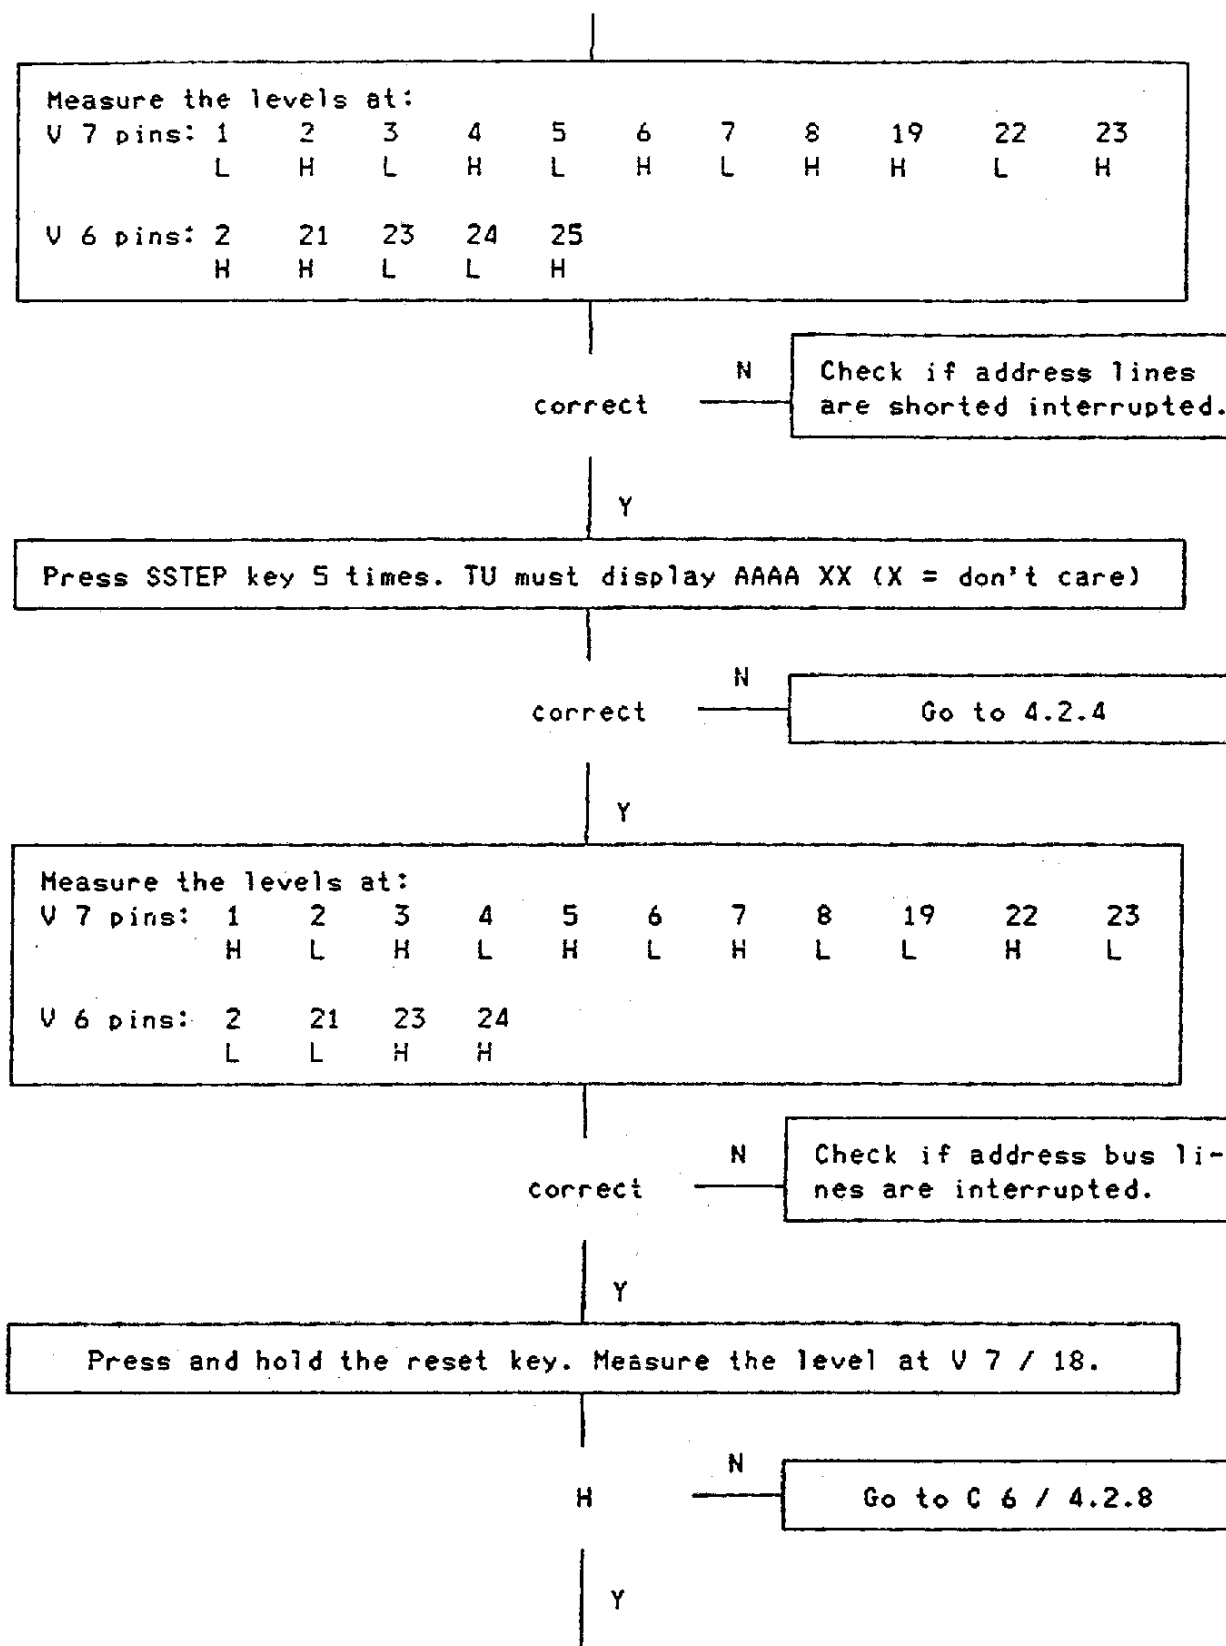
Measure the levels at:

| V 7 pins: | 1 | 2 | 3 | 4 | 5 | 6 | 7 | 8 | 19 | 22 | 23 |
|---|---|---|---|---|---|---|---|---|---|---|---|
| | L | H | L | H | L | H | L | H | H | L | H |

| V 6 pins: | 2 | 21 | 23 | 24 | 25 |
|---|---|---|---|---|---|
| | H | H | L | L | H |

correct

N

Check if address lines are shorted interrupted.

Y

Press SSTEP key 5 times. TU must display AAAA XX (X = don't care)

correct

N

Go to 4.2.4

Y

Measure the levels at:

| V 7 pins: | 1 | 2 | 3 | 4 | 5 | 6 | 7 | 8 | 19 | 22 | 23 |
|---|---|---|---|---|---|---|---|---|---|---|---|
| | H | L | H | L | H | L | H | L | L | H | L |

| V 6 pins: | 2 | 21 | 23 | 24 |
|---|---|---|---|---|
| | L | L | H | H |

correct

N

Check if address bus lines are interrupted.

Y

Press and hold the reset key. Measure the level at V 7 / 18.

H

N

Go to C 6 / 4.2.8

Y